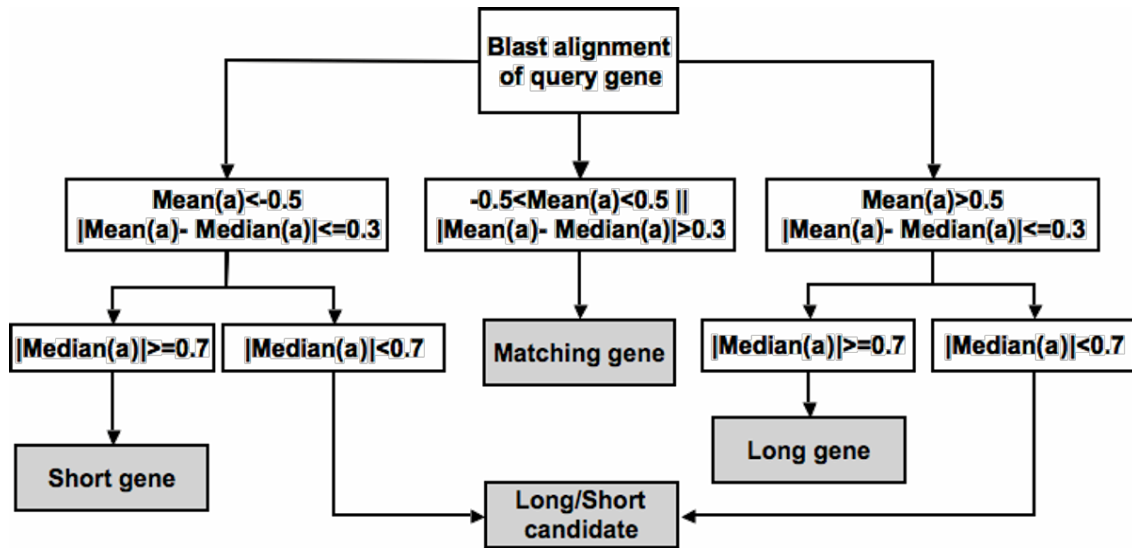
Blast alignment of query gene

Mean(a)<-0.5
|Mean(a)- Median(a)|<=0.3

-0.5<Mean(a)<0.5 ||
|Mean(a)- Median(a)|>0.3

Mean(a)>0.5
|Mean(a)- Median(a)|<=0.3

|Median(a)|>=0.7

|Median(a)|<0.7

Matching gene

|Median(a)|>=0.7

|Median(a)|<0.7

Short gene

Long gene

Long/Short candidate